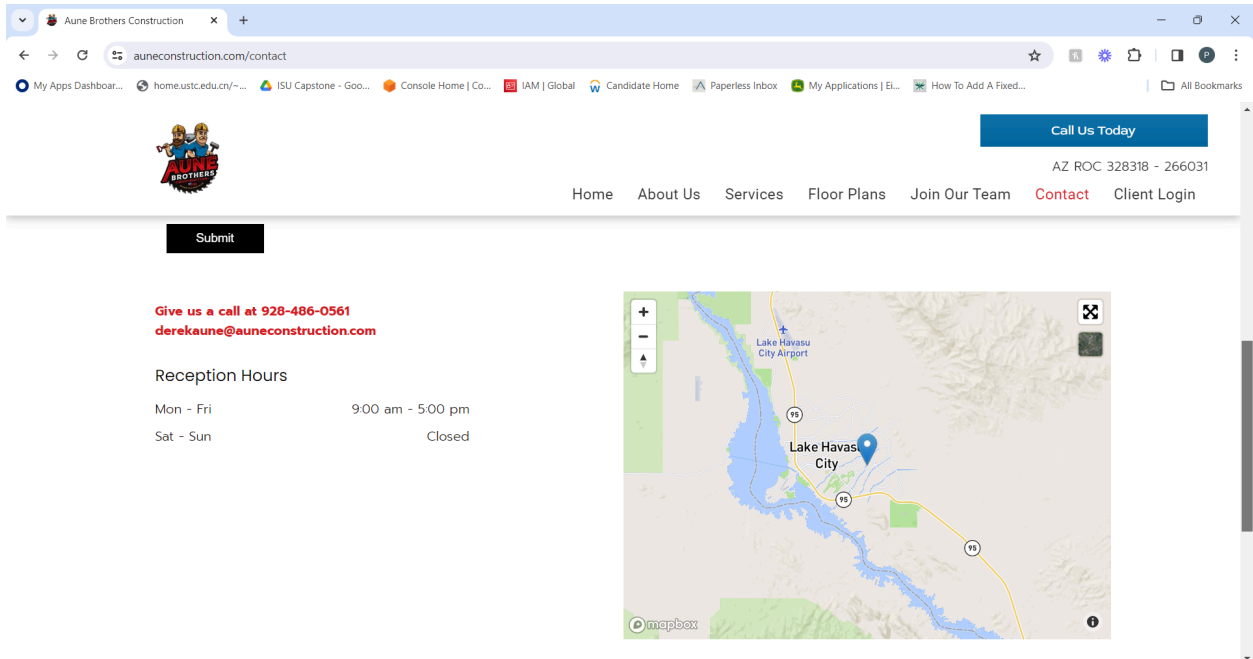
Aune Brothers Construction

auneconstruction.com/contact

My Apps Dashboar... home.ustc.edu.cn/~... ISU Capstone - Goo... Console Home | Co... IAM | Global Candidate Home Paperless Inbox My Applications | Ei... How To Add A Fixed... All Bookmarks

AUNE BROTHERS

Call Us Today

AZ ROC 328318 - 266031

Home About Us Services Floor Plans Join Our Team Contact Client Login

Submit

Give us a call at 928-486-0561
derekaune@auneconstruction.com

Reception Hours

| Mon - Fri | 9:00 am - 5:00 pm |
|---|---|
| Sat - Sun | Closed |

Lake Havasu City Airport

95

Lake Havasu City

95

95

mapbox